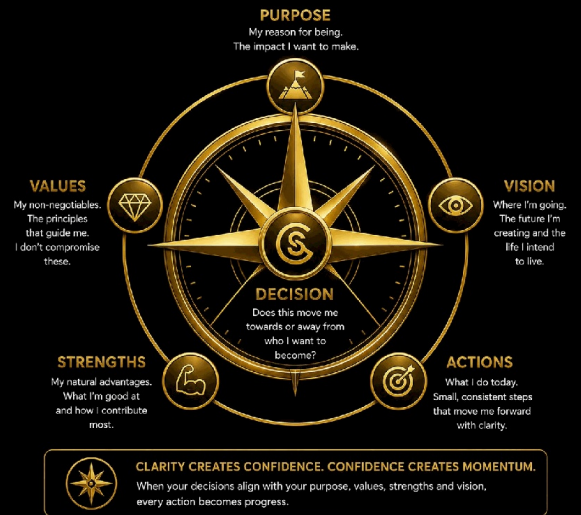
PURPOSE
My reason for being.
The impact I want to make.

VALUES
My non-negotiables. The principles that guide me. I don't compromise these.

VISION
Where I'm going. The future I'm creating and the life I intend to live.

DECISION
Does this move me towards or away from who I want to become?

STRENGTHS
My natural advantages. What I'm good at and how I contribute most.

ACTIONS
What I do today. Small, consistent steps that move me forward with clarity.

CLARITY CREATES CONFIDENCE. CONFIDENCE CREATES MOMENTUM.
When your decisions align with your purpose, values, strengths and vision, every action becomes progress.